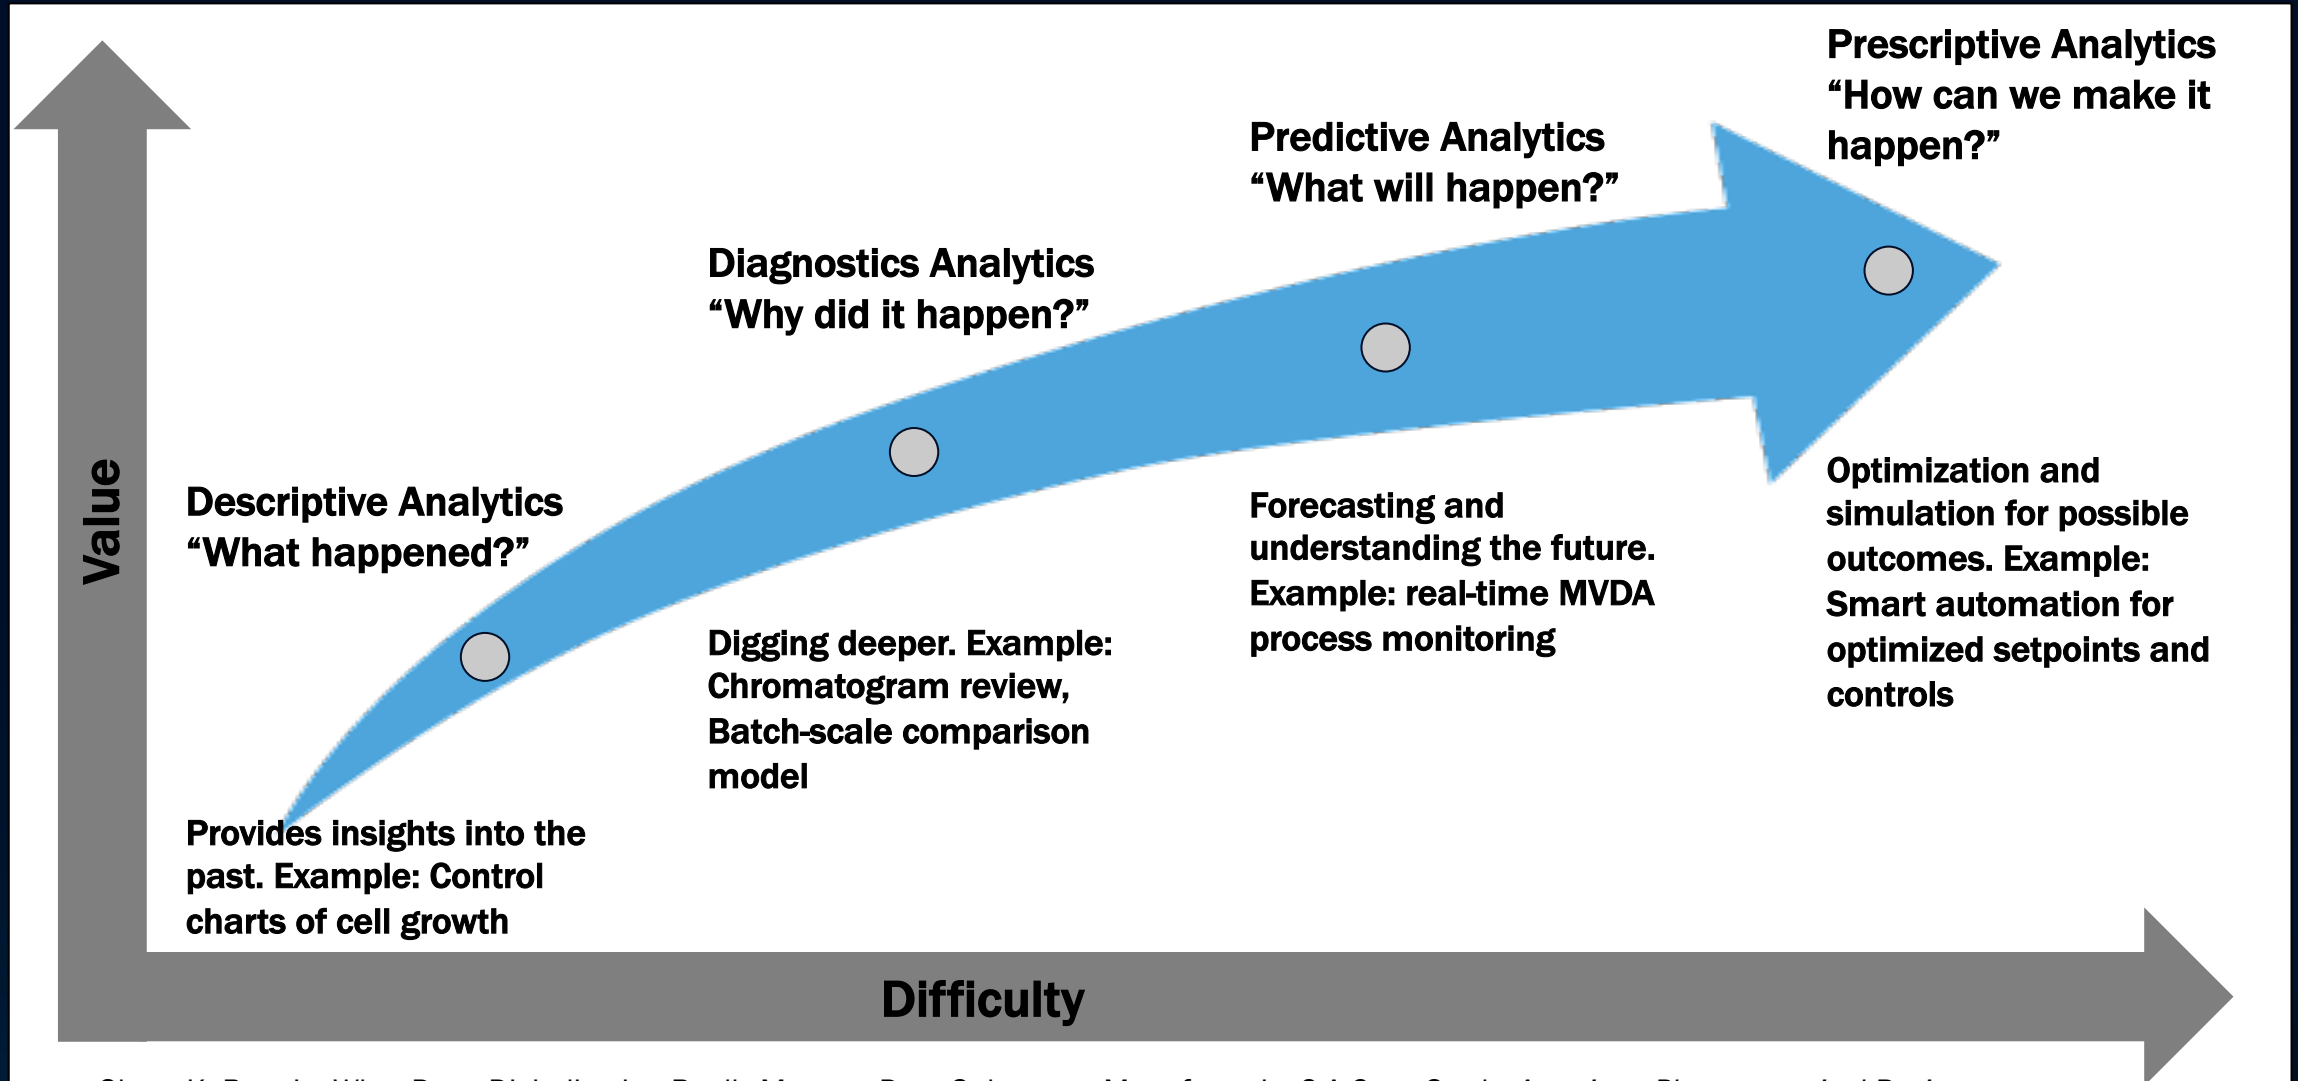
Prescriptive Analytics
“How can we make it happen?”

Predictive Analytics
“What will happen?”

Diagnostics Analytics
“Why did it happen?”

Value

Descriptive Analytics
“What happened?”

Optimization and simulation for possible outcomes. Example: Smart automation for optimized setpoints and controls

Forecasting and understanding the future. Example: real-time MVDA process monitoring

Digging deeper. Example: Chromatogram review, Batch-scale comparison model

Provides insights into the past. Example: Control charts of cell growth

Difficulty

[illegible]